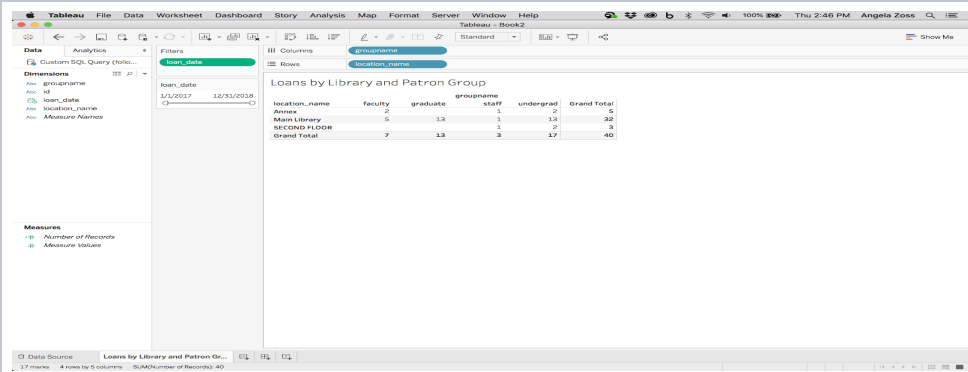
Tableau File Data Worksheet Dashboard Story Analysis Map Format Server Window Help

100% Thu 2:46 PM Angela Zoss

Tableau - Book2

Standard

Show Me

Data Analytics

Custom SQL Query (follo...

Dimensions

Abc groupname
Abc id
loan_date
Abc location_name
Abc Measure Names

Measures

Number of Records
Measure Values

Filters

loan_date

loan_date

1/1/2017 12/31/2018

Columns groupname

Rows location_name

Loans by Library and Patron Group

| location_name | groupname faculty | graduate | staff | undergrad | Grand Total |
|---|---|---|---|---|---|
| Annex | 2 | | 1 | 2 | 5 |
| Main Library | 5 | 13 | 1 | 13 | 32 |
| SECOND FLOOR | | | 1 | 2 | 3 |
| Grand Total | 7 | 13 | 3 | 17 | 40 |

Data Source Loans by Library and Patron Gr...

17 marks 4 rows by 5 columns SUM(Number of Records): 40